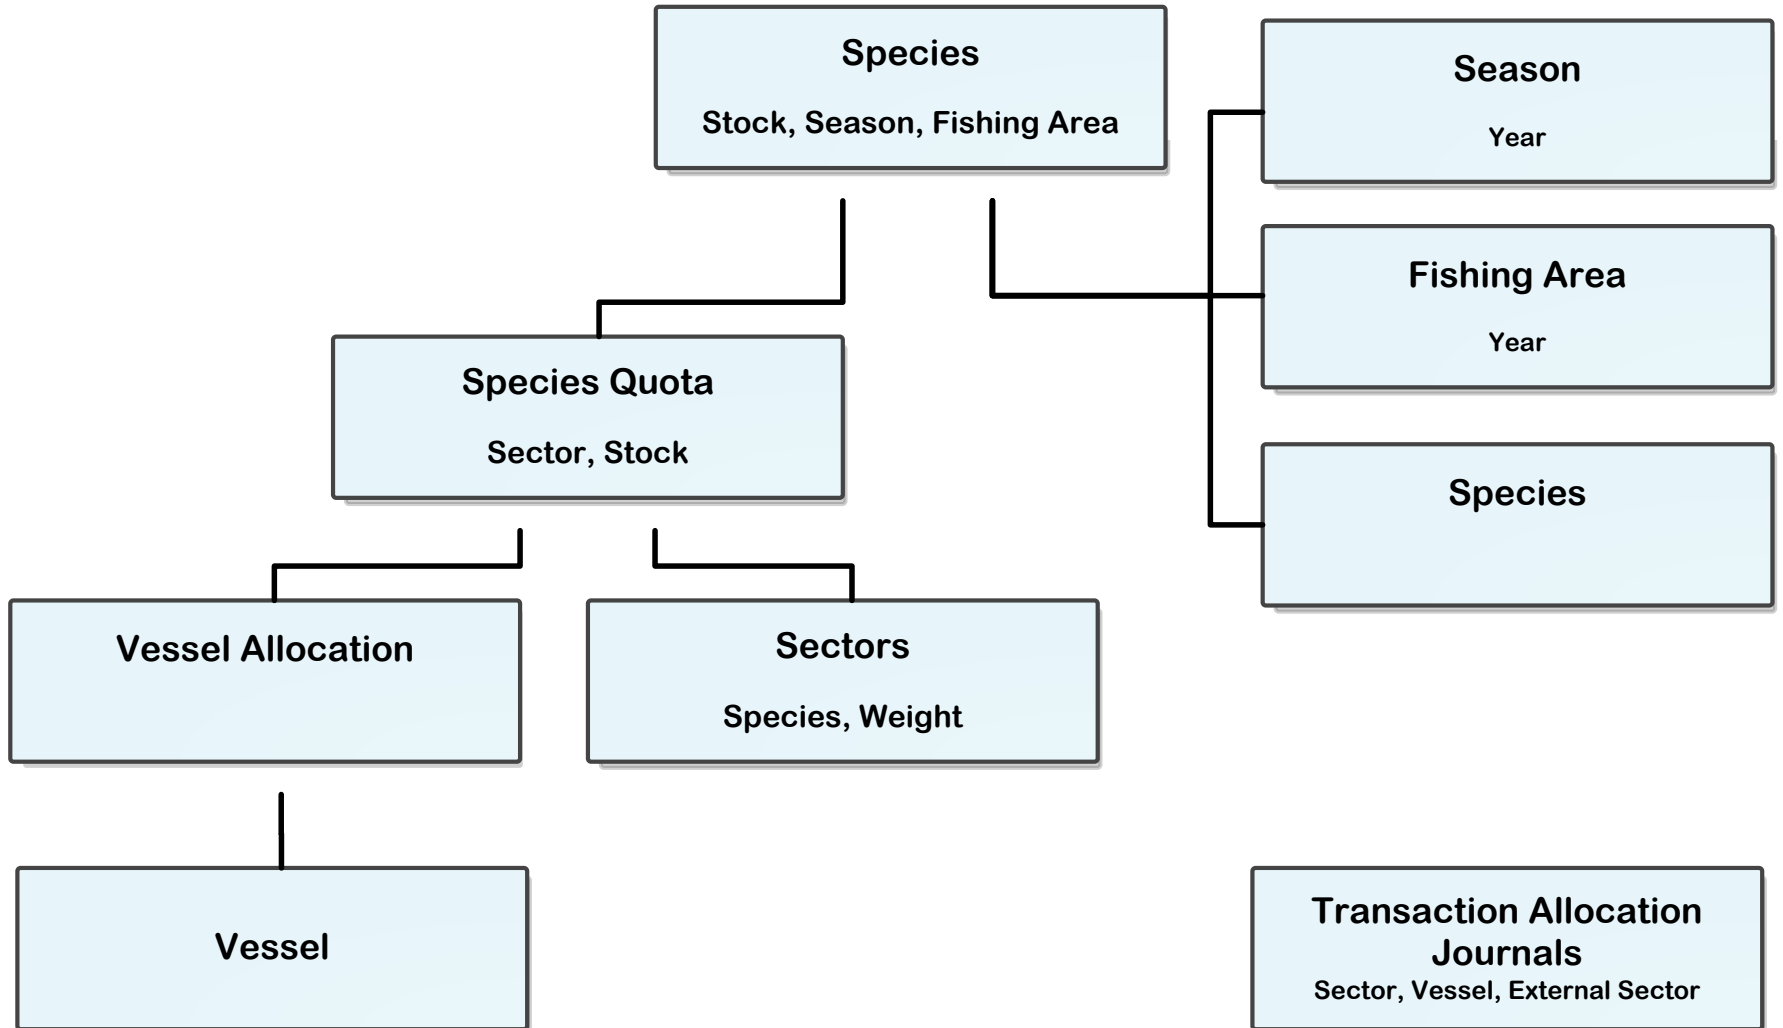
Species

Stock, Season, Fishing Area

Season

Year

Fishing Area

Year

Species

Species Quota

Sector, Stock

Vessel Allocation

Sectors

Species, Weight

Vessel

Transaction Allocation Journals

Sector, Vessel, External Sector